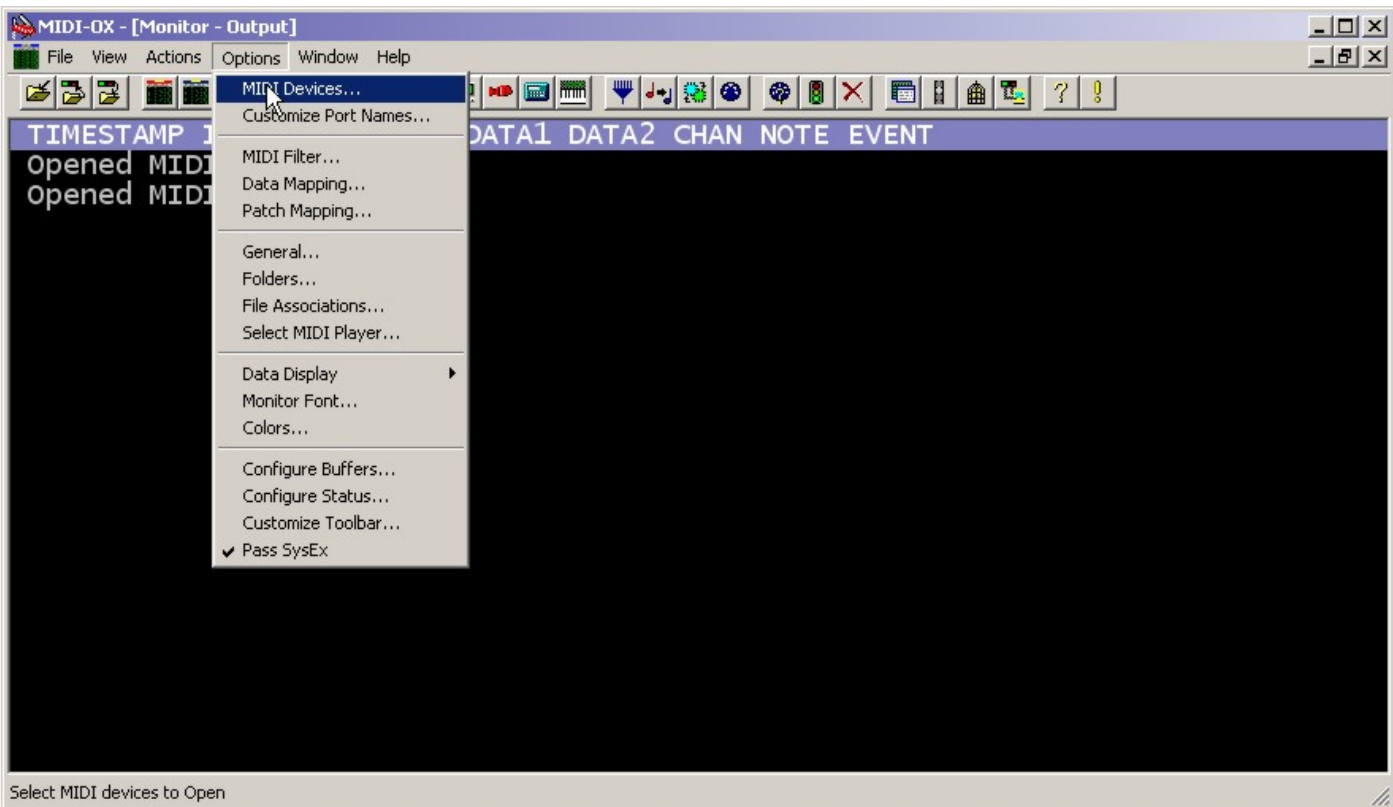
MIDI-OX - [Monitor - Output]

File View Actions Options Window Help

TIMESTAMP I DATA1 DATA2 CHAN NOTE EVENT
Opened MIDI
Opened MIDI

MIDI Devices...
Customize Port Names...
MIDI Filter...
Data Mapping...
Patch Mapping...
General...
Folders...
File Associations...
Select MIDI Player...
Data Display
Monitor Font...
Colors...
Configure Buffers...
Configure Status...
Customize Toolbar...
✔ Pass SysEx

Select MIDI devices to Open